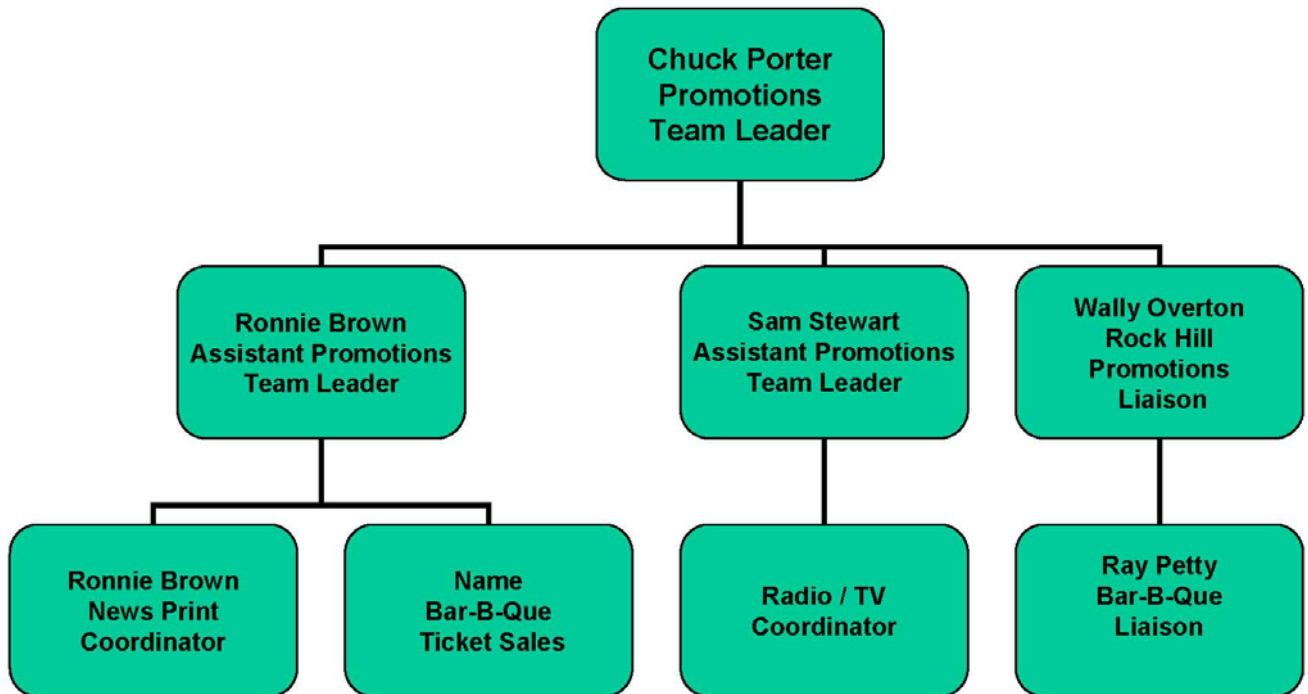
Chuck Porter
Promotions
Team Leader

Ronnie Brown
Assistant Promotions
Team Leader

Sam Stewart
Assistant Promotions
Team Leader

Wally Overton
Rock Hill
Promotions
Liaison

Ronnie Brown
News Print
Coordinator

Name
Bar-B-Que
Ticket Sales

Radio / TV
Coordinator

Ray Petty
Bar-B-Que
Liaison